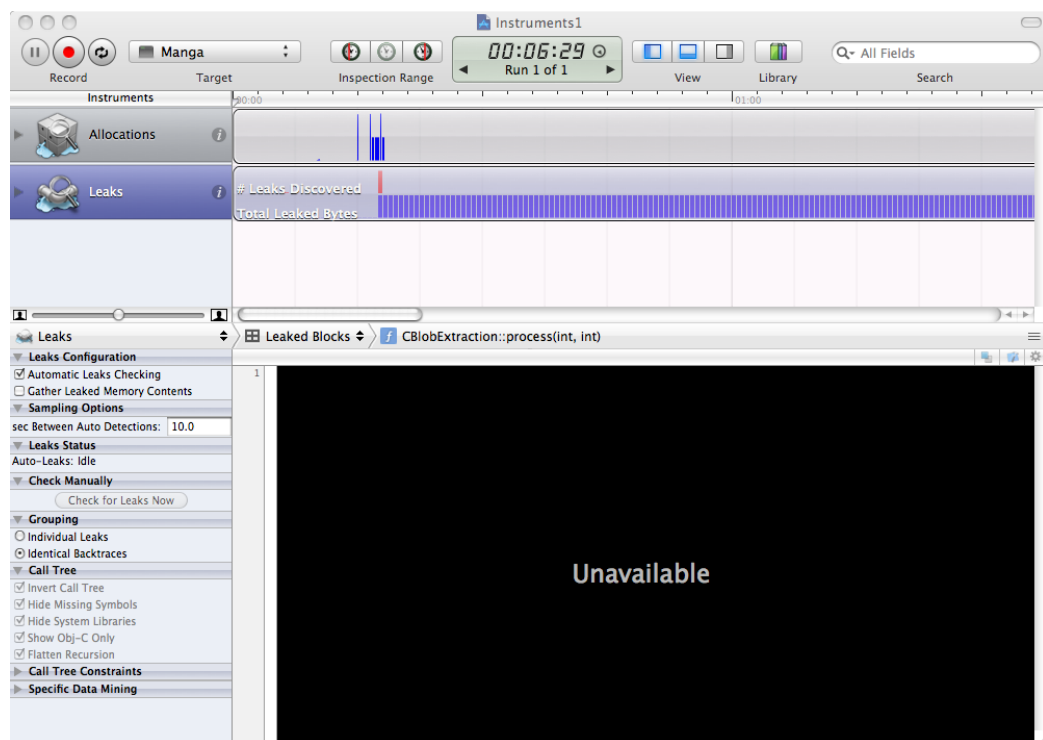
Instruments1

Manga

00:06:29

Run 1 of 1

All Fields

Record Target Inspection Range View Library Search

Instruments 00:00 01:00

Allocations

Leaks

# Leaks Discovered

Total Leaked Bytes

Leaks

Leaked Blocks

CBlobExtraction::process(int, int)

Leaks Configuration

☑ Automatic Leaks Checking

☐ Gather Leaked Memory Contents

Sampling Options

sec Between Auto Detections: 10.0

Leaks Status

Auto-Leaks: Idle

Check Manually

Check for Leaks Now

Grouping

○ Individual Leaks

⊙ Identical Backtraces

Call Tree

☑ Invert Call Tree

☑ Hide Missing Symbols

☑ Hide System Libraries

☑ Show Obj-C Only

☑ Flatten Recursion

Call Tree Constraints

Specific Data Mining

1

Unavailable